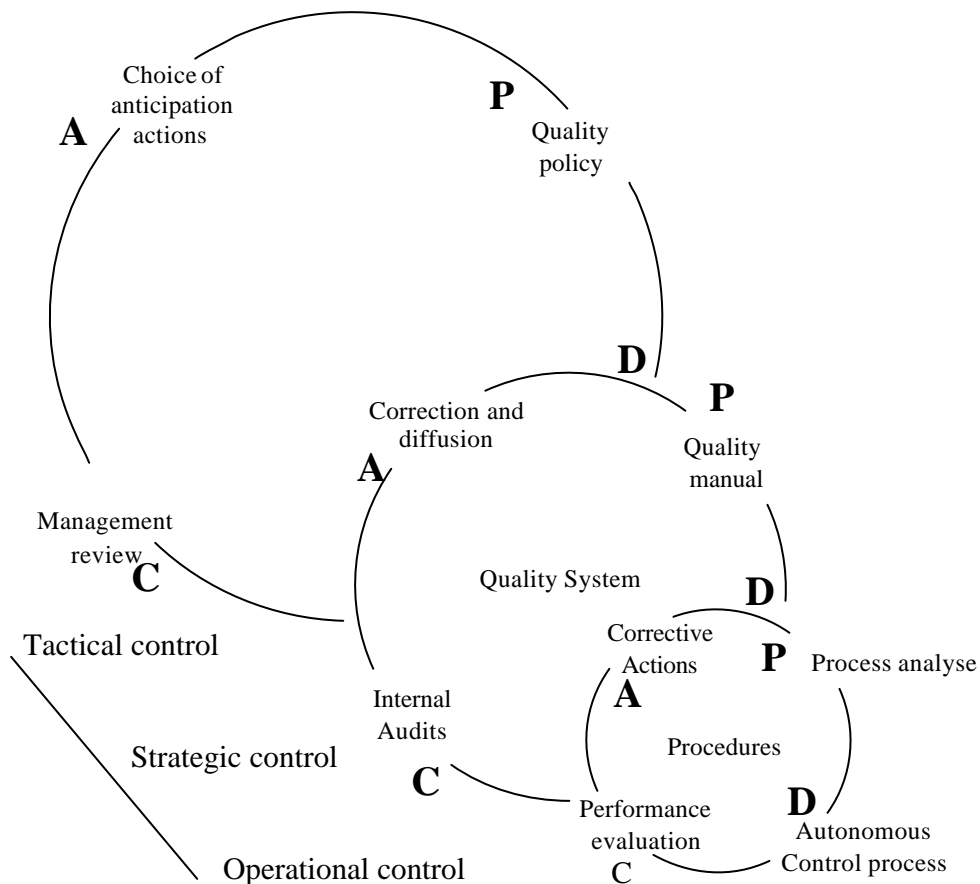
Choice of anticipation actions

A

P

Quality policy

D

P

Correction and diffusion

A

Quality manual

Management review

C

Quality System

D

Corrective Actions

P

Process analyse

Tactical control

A

Internal Audits

Procedures

Strategic control

C

D

Performance evaluation

Autonomous Control process

Operational control

C